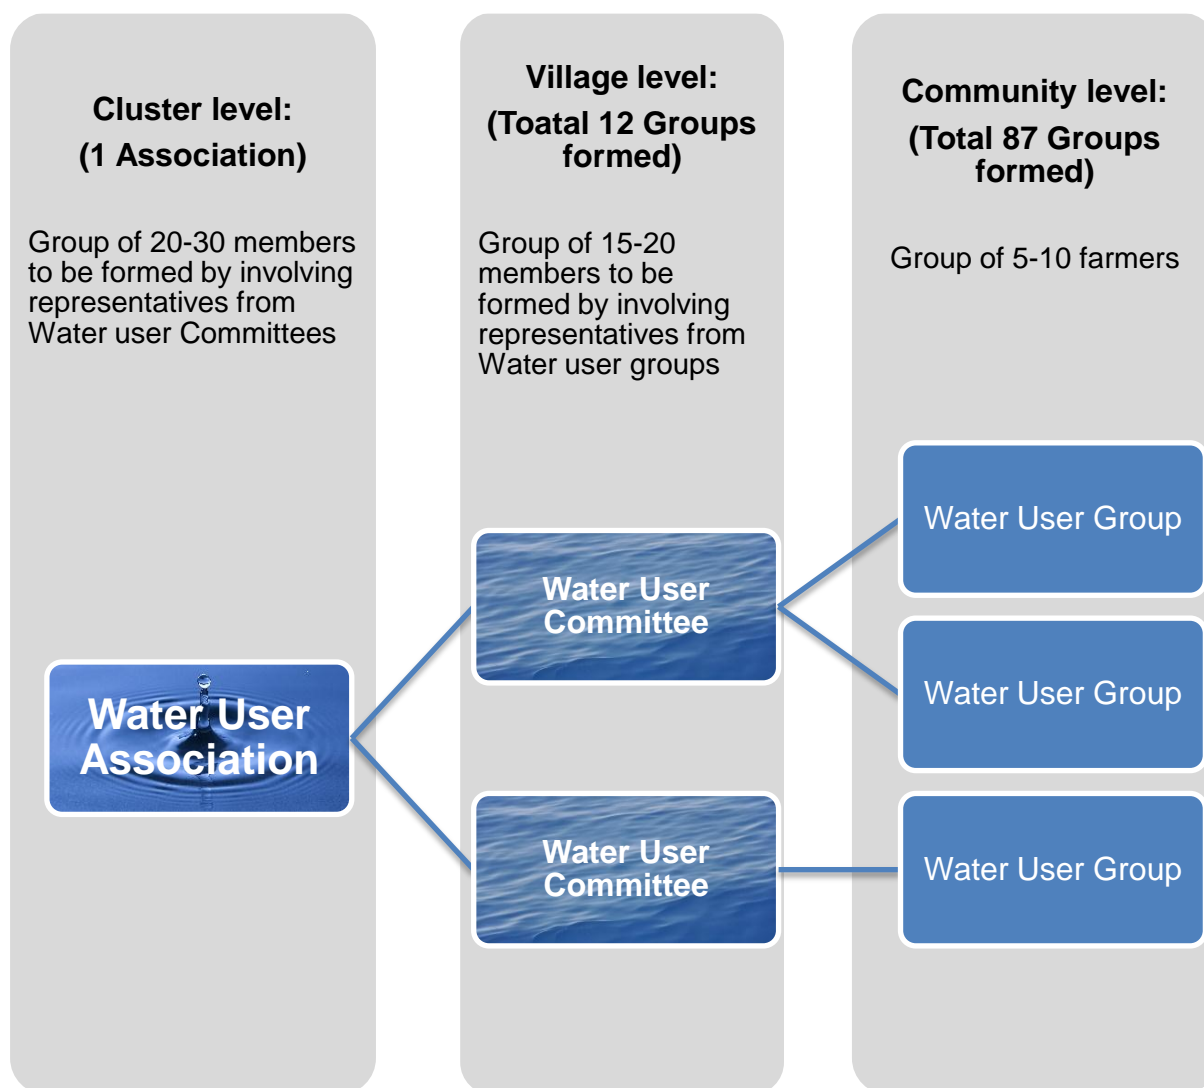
Cluster level:
(1 Association)

Group of 20-30 members to be formed by involving representatives from Water user Committees

Water User Association

Village level:
(Toatal 12 Groups formed)

Group of 15-20 members to be formed by involving representatives from Water user groups

Water User Committee

Water User Committee

Community level:
(Total 87 Groups formed)

Group of 5-10 farmers

Water User Group

Water User Group

Water User Group